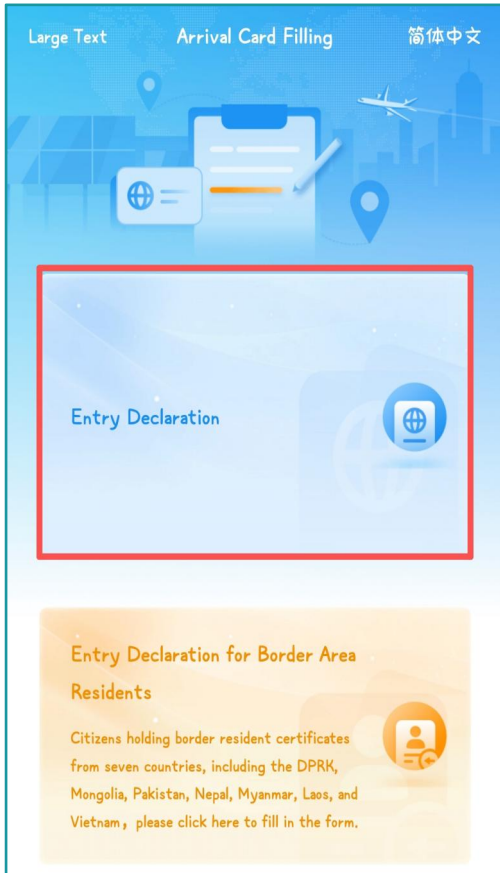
Large Text
Arrival Card Filling
简体中文

Entry Declaration

Entry Declaration for Border Area Residents

Citizens holding border resident certificates from seven countries, including the DPRK, Mongolia, Pakistan, Nepal, Myanmar, Laos, and Vietnam，please click here to fill in the form.